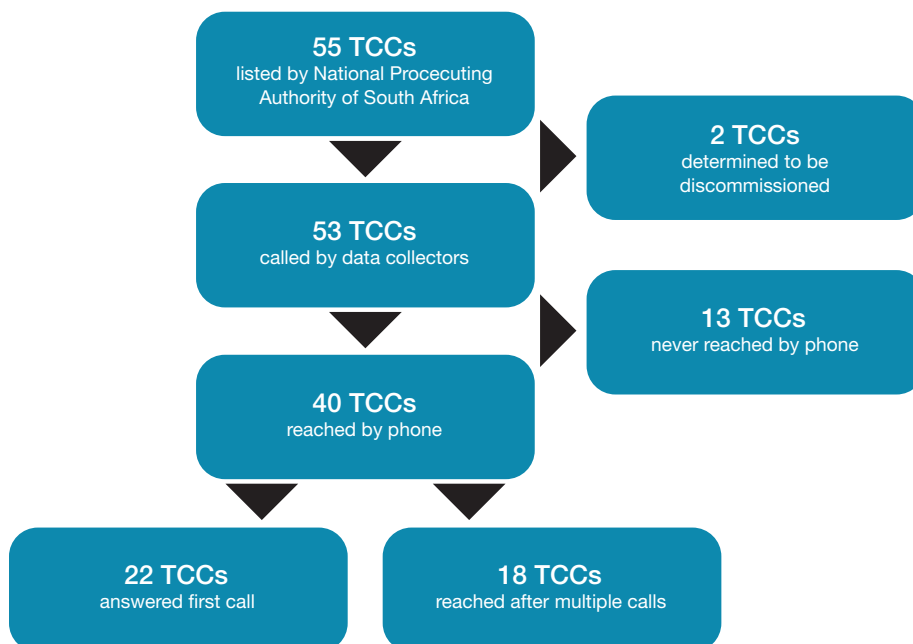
55 TCCs
listed by National Procecuting Authority of South Africa

2 TCCs
determined to be discommissioned

53 TCCs
called by data collectors

13 TCCs
never reached by phone

40 TCCs
reached by phone

22 TCCs
answered first call

18 TCCs
reached after multiple calls